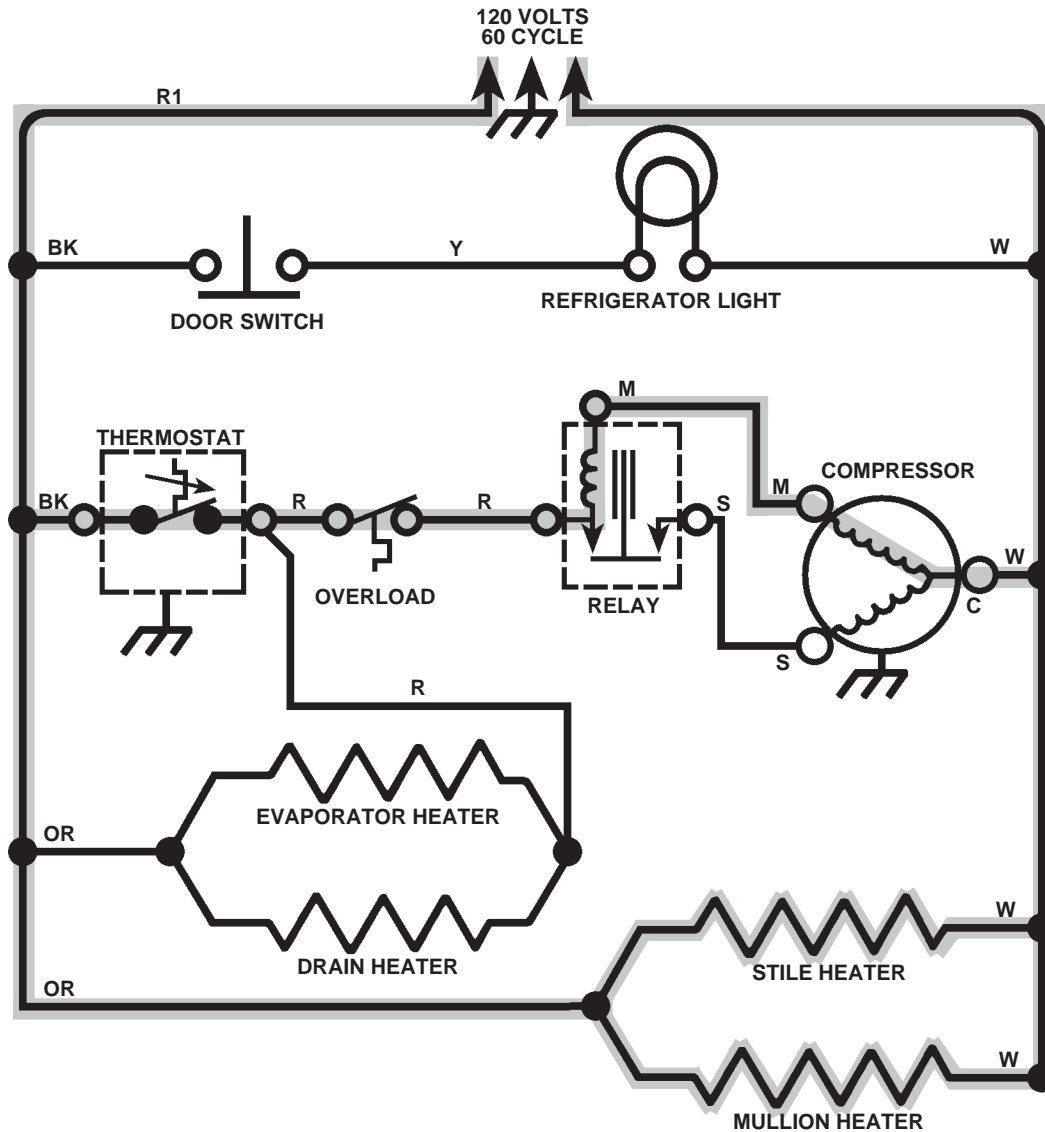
120 VOLTS
60 CYCLE

R1

BK

Y

W

DOOR SWITCH

REFRIGERATOR LIGHT

M

THERMOSTAT

COMPRESSOR

M

BK

R

R

S

W

OVERLOAD

RELAY

C

S

R

OR

EVAPORATOR HEATER

DRAIN HEATER

W

STILE HEATER

OR

W

MULLION HEATER